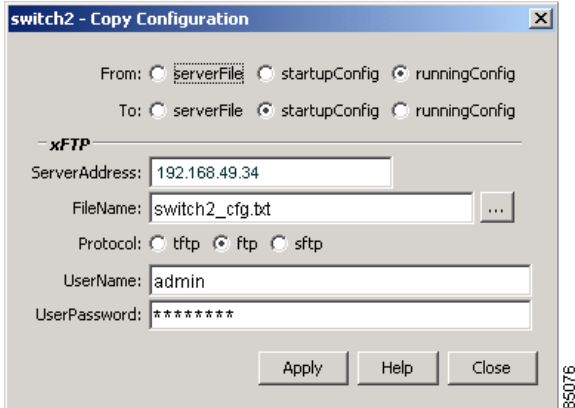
switch2 - Copy Configuration

From: serverFile startupConfig runningConfig

To: serverFile startupConfig runningConfig

xFTP

ServerAddress: 192.168.49.34

FileName: switch2_cfg.txt ...

Protocol: tftp ftp sftp

UserName: admin

UserPassword: ********

Apply Help Close

85076